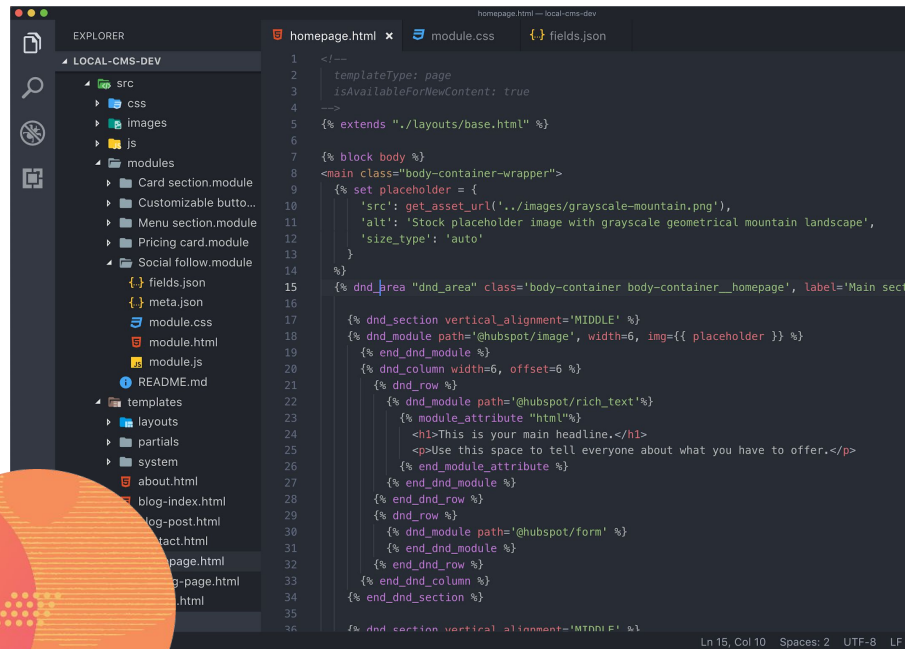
homepage.html — local-cms-dev

EXPLORER

LOCAL-CMS-DEV
src
css
images
js
modules
Card section.module
Customizable butto...
Menu section.module
Pricing card.module
Social follow.module
fields.json
meta.json
module.css
module.html
module.js
README.md
templates
layouts
partials
system
about.html
blog-index.html
log-post.html
tact.html
page.html
g-page.html
.html

homepage.html ×
module.css
fields.json

1 <!--
2 templateType: page
3 isAvailableForNewContent: true
4 -->
5 {% extends "./layouts/base.html" %}
6
7 {% block body %}
8 <main class="body-container-wrapper">
9 {% set placeholder = {
10 'src': get_asset_url('../images/grayscale-mountain.png'),
11 'alt': 'Stock placeholder image with grayscale geometrical mountain landscape',
12 'size_type': 'auto'
13 }
14 %}
15 {% dnd_area "dnd_area" class='body-container body-container__homepage', label='Main sect
16
17 {% dnd_section vertical_alignment='MIDDLE' %}
18 {% dnd_module path='@hubspot/image', width=6, img={{ placeholder }} %}
19 {% end_dnd_module %}
20 {% dnd_column width=6, offset=6 %}
21 {% dnd_row %}
22 {% dnd_module path='@hubspot/rich_text'%}
23 {% module_attribute "html"%}
24 <h1>This is your main headline.</h1>
25 <p>Use this space to tell everyone about what you have to offer.</p>
26 {% end_module_attribute %}
27 {% end_dnd_module %}
28 {% end_dnd_row %}
29 {% dnd_row %}
30 {% dnd_module path='@hubspot/form' %}
31 {% end_dnd_module %}
32 {% end_dnd_row %}
33 {% end_dnd_column %}
34 {% end_dnd_section %}
35
36 {% dnd_section vertical_alignment='MIDDLE' %}

Ln 15, Col 10 Spaces: 2 UTF-8 LF